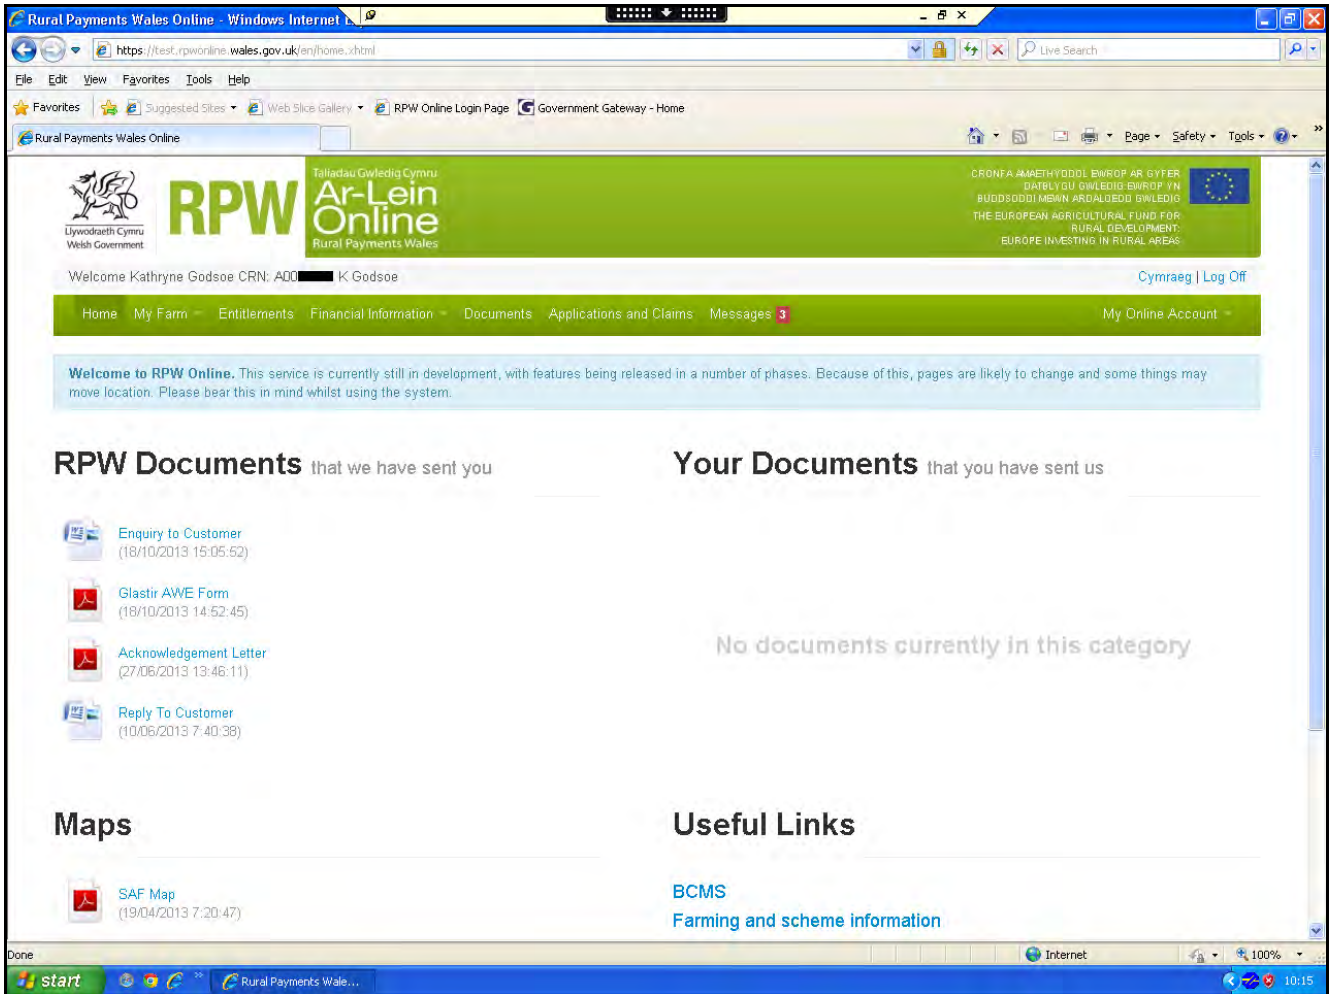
Rural Payments Wales Online - Windows Internet E

https://test.rpwonline.wales.gov.uk/en/home.xhtml

Live Search

File Edit View Favorites Tools Help

Favorites | Suggested Sites | Web Slice Gallery | RPW Online Login Page | Government Gateway - Home

Rural Payments Wales Online

Page | Safety | Tools

Llywodraeth Cymru
Welsh Government

RPW

Taliadau Gwledig Cymru
Ar-Lein
Online
Rural Payments Wales

CRONFA AMAETHYDDOL EWROP AR GYFER DATBLYGU GWLEDIG EWROP YN BUDDSODDI MEWN ARDALOEDD GWLEDIG
THE EUROPEAN AGRICULTURAL FUND FOR RURAL DEVELOPMENT: EUROPE INVESTING IN RURAL AREAS

Welcome Kathryne Godsoe CRN: A00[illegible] K Godsoe

Cymraeg | Log Off

Home | My Farm | Entitlements | Financial Information | Documents | Applications and Claims | Messages 3 | My Online Account

**Welcome to RPW Online.** This service is currently still in development, with features being released in a number of phases. Because of this, pages are likely to change and some things may move location. Please bear this in mind whilst using the system.

RPW Documents that we have sent you

Enquiry to Customer
(18/10/2013 15:05:52)

Glastir AWE Form
(18/10/2013 14:52:45)

Acknowledgement Letter
(27/06/2013 13:46:11)

Reply To Customer
(10/06/2013 7:40:38)

Your Documents that you have sent us

No documents currently in this category

Maps

SAF Map
(19/04/2013 7:20:47)

Useful Links

BCMS

Farming and scheme information

Done

Internet

100%

start

Rural Payments Wale...

10:15